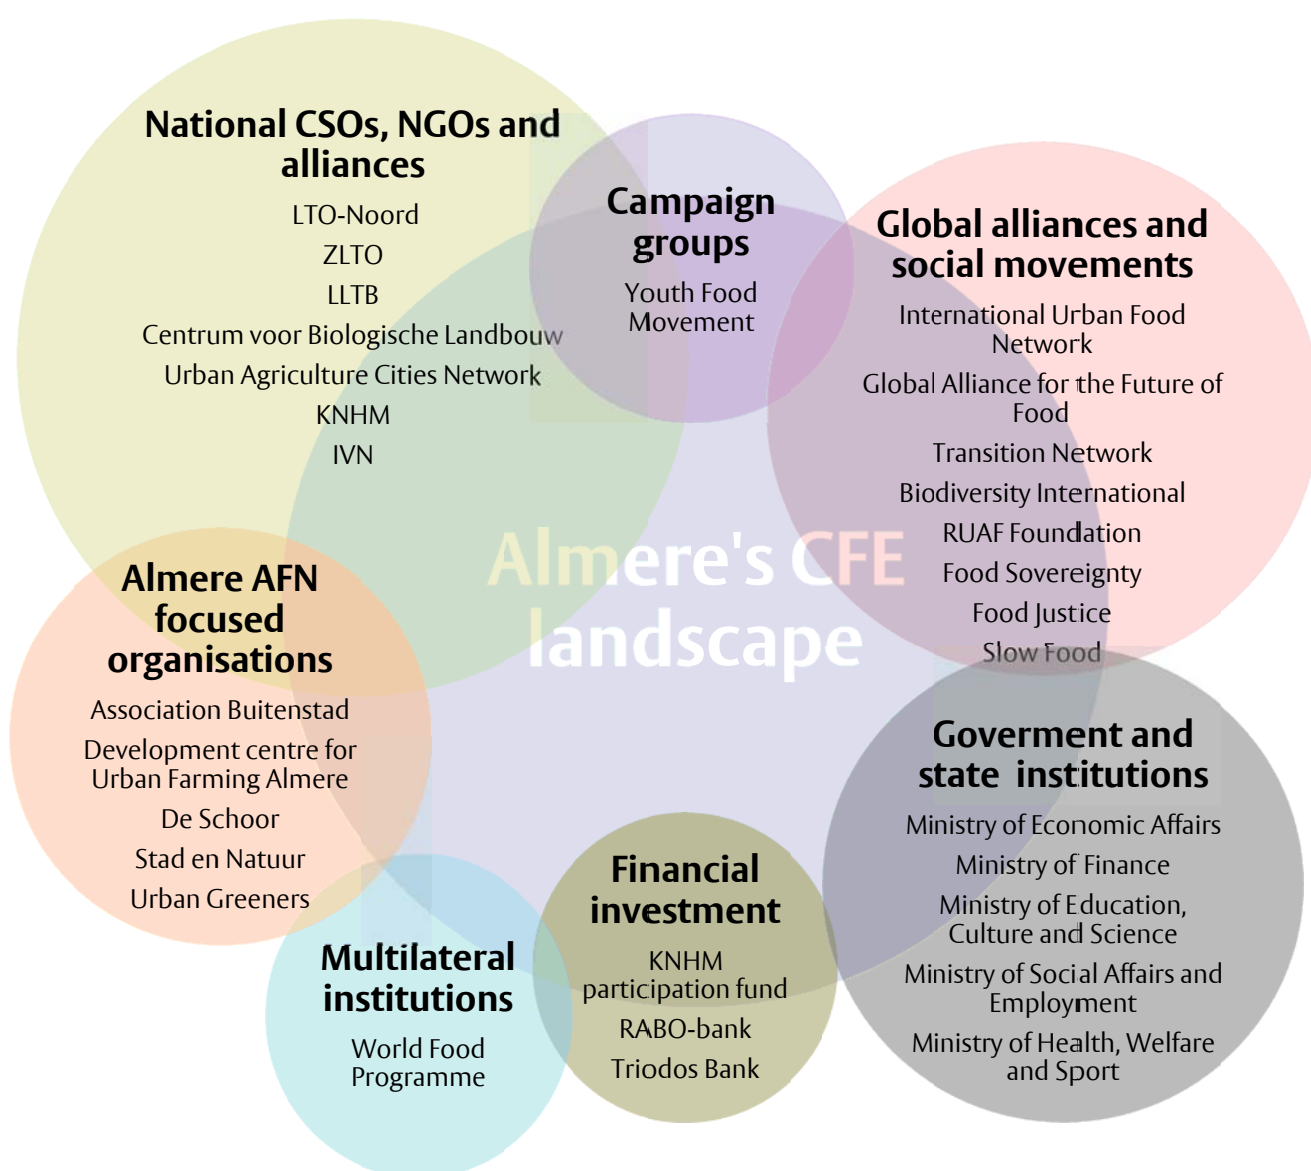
National CSOs, NGOs and alliances

LTO-Noord

ZLTO

LLTB

Centrum voor Biologische Landbouw

Urban Agriculture Cities Network

KNHM

IVN

Campaign groups

Youth Food Movement

Global alliances and social movements

International Urban Food Network

Global Alliance for the Future of Food

Transition Network

Biodiversity International

RUAF Foundation

Food Sovereignty

Food Justice

Slow Food

Almere's CFE landscape

Almere AFN focused organisations

Association Buitenstad

Development centre for Urban Farming Almere

De Schoor

Stad en Natuur

Urban Greeners

Goverment and state institutions

Ministry of Economic Affairs

Ministry of Finance

Ministry of Education, Culture and Science

Ministry of Social Affairs and Employment

Ministry of Health, Welfare and Sport

Financial investment

KNHM participation fund

RABO-bank

Triodos Bank

Multilateral institutions

World Food Programme